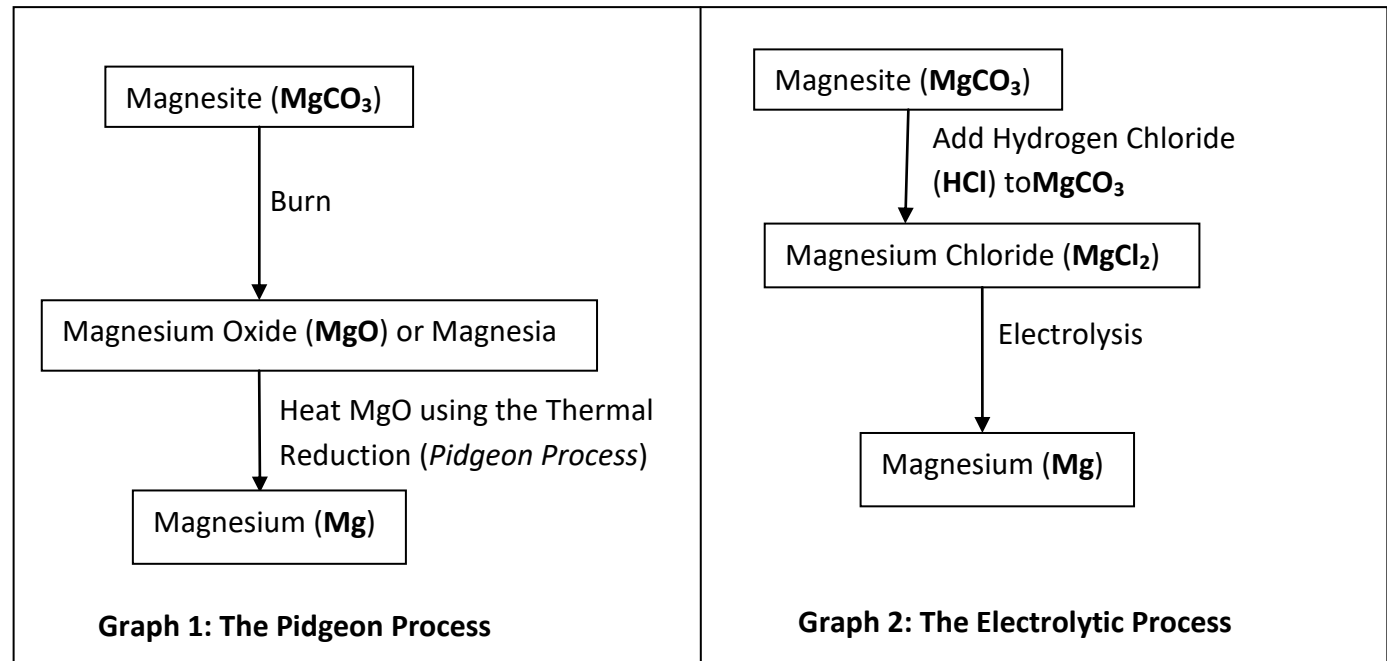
Magnesite ($MgCO_3$)

Burn

Magnesium Oxide (**MgO**) or Magnesia

Heat MgO using the Thermal Reduction (*Pidgeon Process*)

Magnesium (**Mg**)

**Graph 1: The Pidgeon Process**

Magnesite ($MgCO_3$)

Add Hydrogen Chloride (**HCl**) to$MgCO_3$

Magnesium Chloride ($MgCl_2$)

Electrolysis

Magnesium (**Mg**)

**Graph 2: The Electrolytic Process**